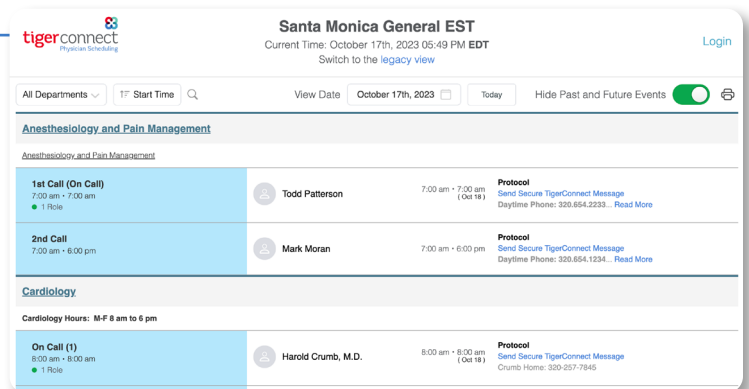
tigerconnect
Physician Scheduling

Santa Monica General EST
Current Time: October 17th, 2023 05:49 PM EDT
Switch to the legacy view

Login

All Departments
Start Time
View Date October 17th, 2023
Today
Hide Past and Future Events

Anesthesiology and Pain Management

Anesthesiology and Pain Management

1st Call (On Call)
7:00 am - 7:00 am
1 Role

Todd Patterson

7:00 am - 7:00 am (Oct 18)

Protocol
Send Secure TigerConnect Message
Daytime Phone: 320.654.2233... Read More

2nd Call
7:00 am - 6:00 pm

Mark Moran

7:00 am - 6:00 pm

Protocol
Send Secure TigerConnect Message
Daytime Phone: 320.654.1234... Read More

Cardiology

Cardiology Hours: M-F 8 am to 6 pm

On Call (1)
8:00 am - 8:00 am
1 Role

Harold Crumb, M.D.

8:00 am - 8:00 am (Oct 18)

Protocol
Send Secure TigerConnect Message
Crumb Home: 320-257-7845